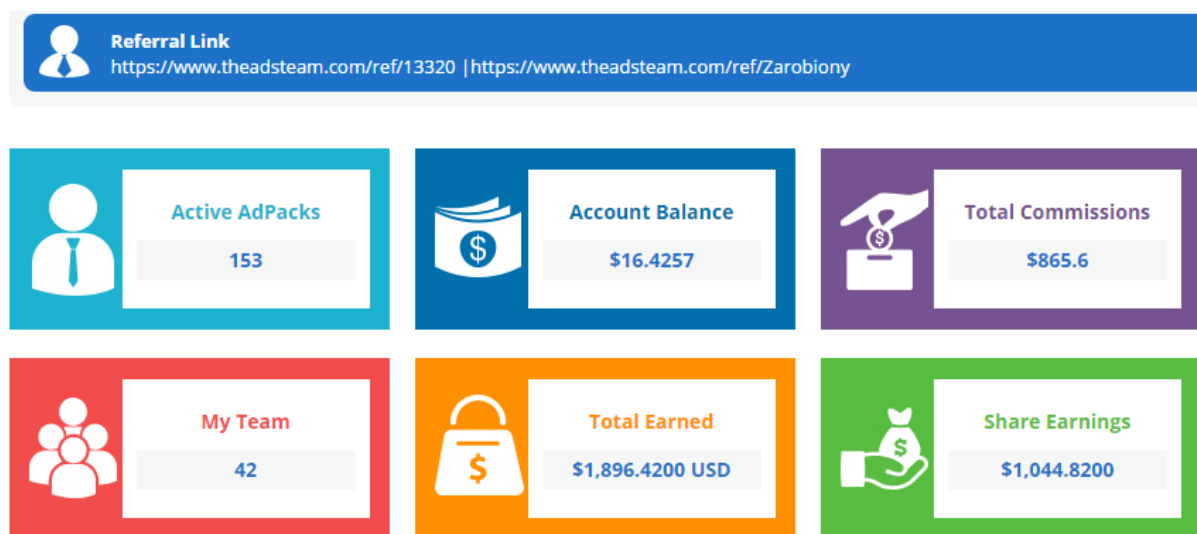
Referral Link
https://www.theadsteam.com/ref/13320 |https://www.theadsteam.com/ref/Zarobiony

Active AdPacks
153

$

Account Balance
$16.4257

$

Total Commissions
$865.6

My Team
42

$

Total Earned
$1,896.4200 USD

$

Share Earnings
$1,044.8200